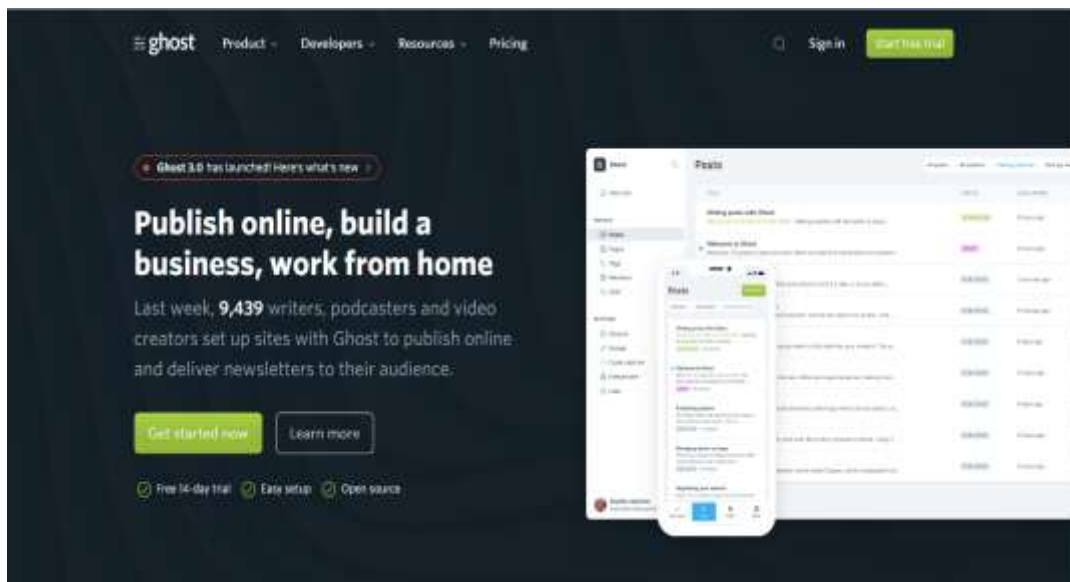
ghost Product Developers Resources Pricing

Sign in Start free trial

Ghost 3.0 has launched! Here's what's new

Publish online, build a business, work from home

Last week, 9,439 writers, podcasters and video creators set up sites with Ghost to publish online and deliver newsletters to their audience.

Get started now Learn more

Free 14-day trial Easy setup Open source

Posts

Posts